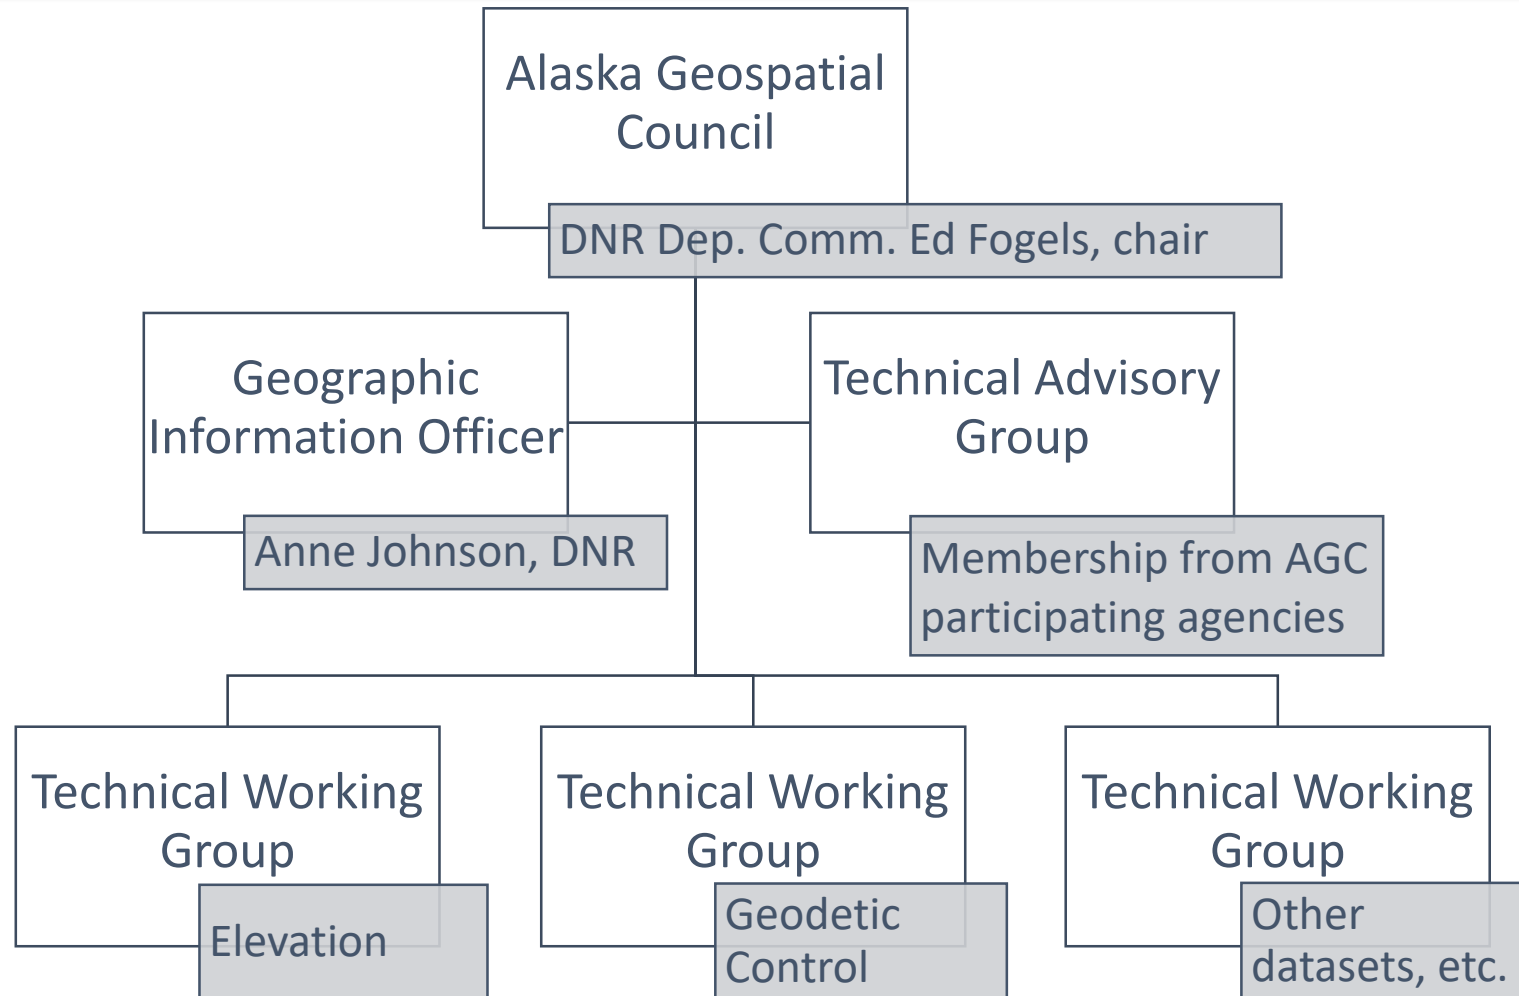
Alaska Geospatial Council

DNR Dep. Comm. Ed Fogels, chair

Geographic Information Officer

Anne Johnson, DNR

Technical Advisory Group

Membership from AGC participating agencies

Technical Working Group

Elevation

Technical Working Group

Geodetic Control

Technical Working Group

Other datasets, etc.